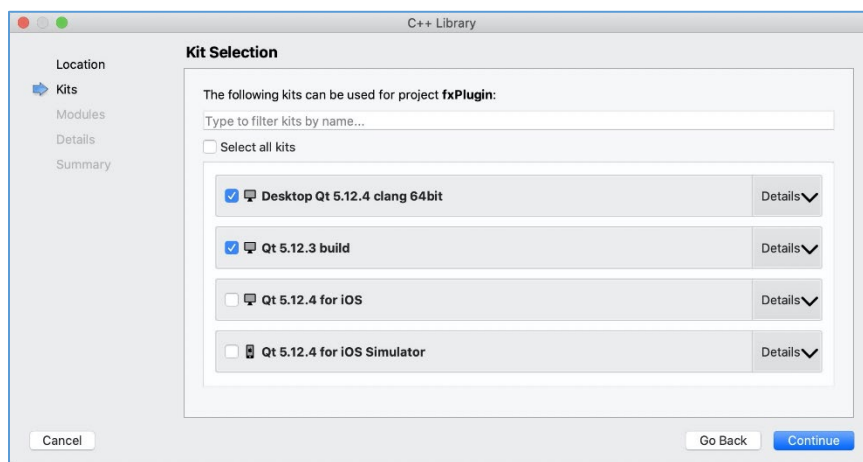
C++ Library

Location
Kits
Modules
Details
Summary

Kit Selection

The following kits can be used for project fxPlugin:

Type to filter kits by name...

Select all kits

Desktop Qt 5.12.4 clang 64bit
Details

Qt 5.12.3 build
Details

Qt 5.12.4 for iOS
Details

Qt 5.12.4 for iOS Simulator
Details

Cancel

Go Back

Continue